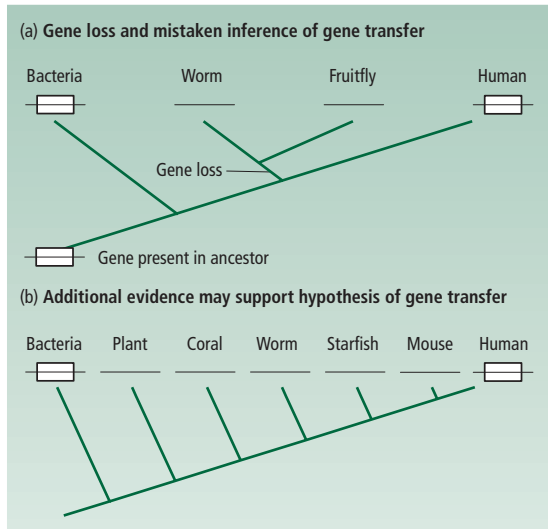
(a) **Gene loss and mistaken inference of gene transfer**

Bacteria

Worm

Fruitfly

Human

Gene loss

Gene present in ancestor

(b) **Additional evidence may support hypothesis of gene transfer**

Bacteria

Plant

Coral

Worm

Starfish

Mouse

Human